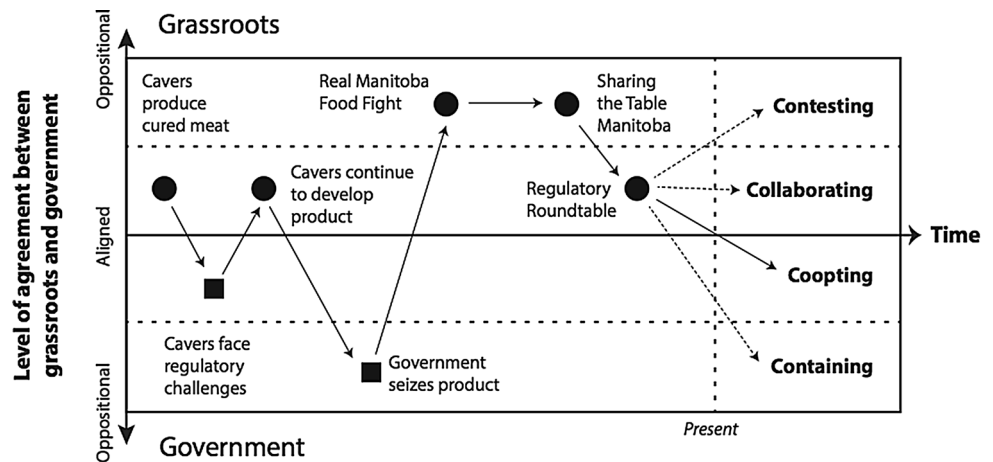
Grassroots

Level of agreement between grassroots and government

Oppositional

Aligned

Oppositional

Cavers produce cured meat

Real Manitoba Food Fight

Sharing the Table Manitoba

Contesting

Cavers continue to develop product

Regulatory Roundtable

Collaborating

Time

Coopting

Cavers face regulatory challenges

Government seizes product

Containing

Present

Government